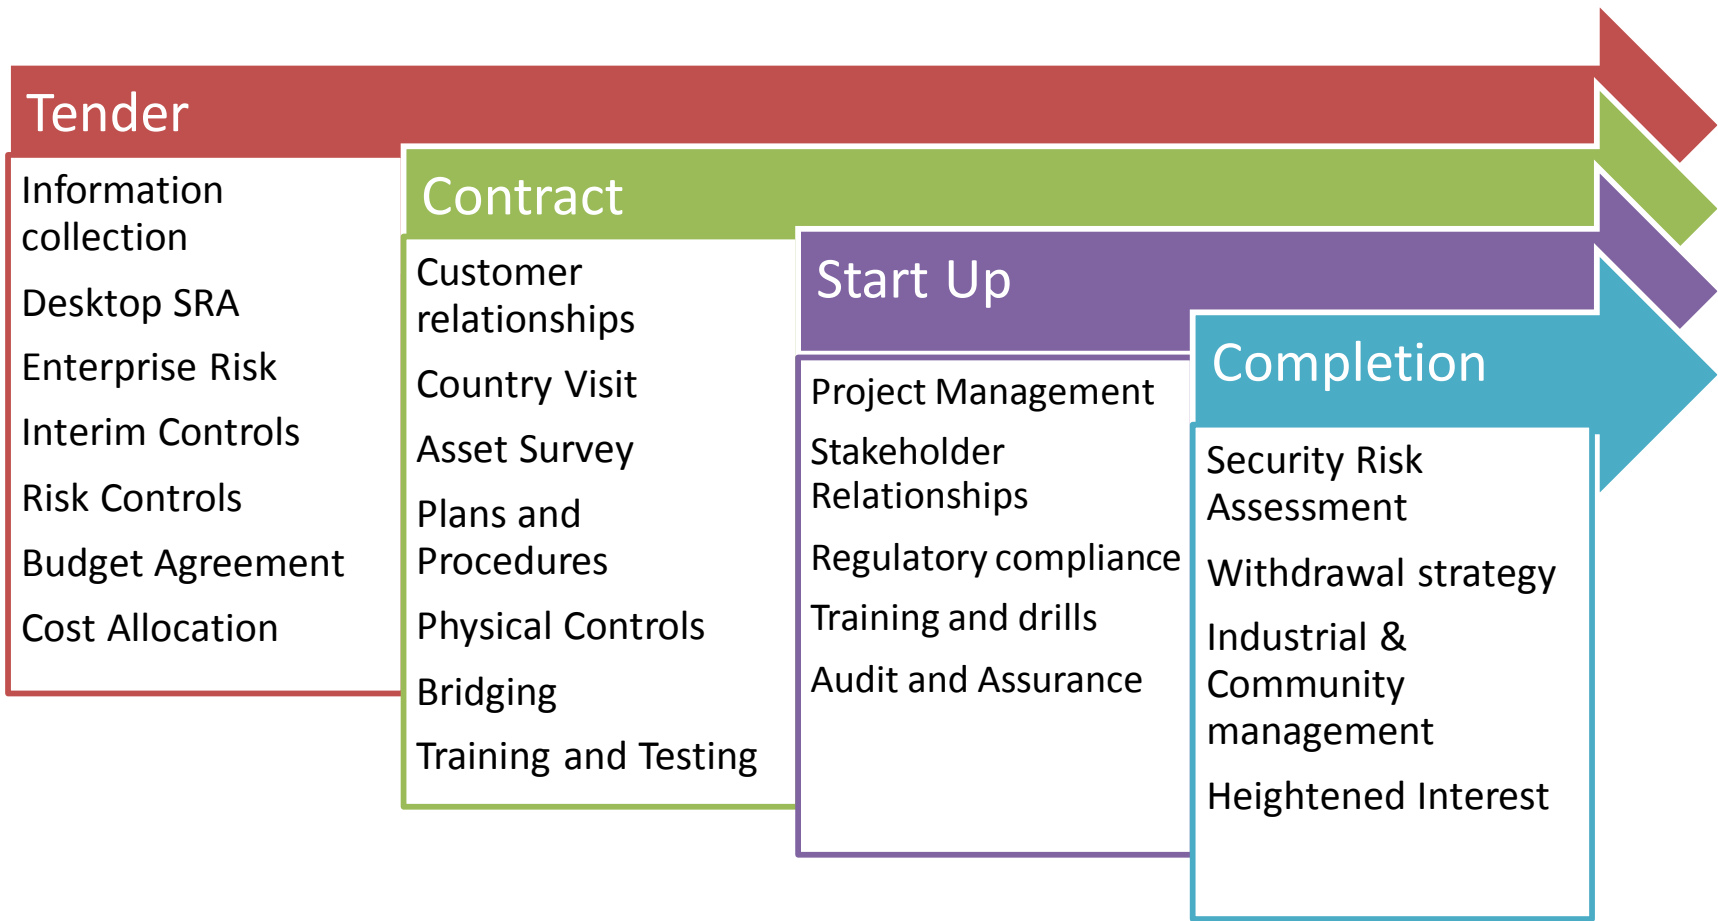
Tender

Information collection

Desktop SRA

Enterprise Risk

Interim Controls

Risk Controls

Budget Agreement

Cost Allocation

Contract

Customer relationships

Country Visit

Asset Survey

Plans and Procedures

Physical Controls

Bridging

Training and Testing

Start Up

Project Management

Stakeholder Relationships

Regulatory compliance

Training and drills

Audit and Assurance

Completion

Security Risk Assessment

Withdrawal strategy

Industrial & Community management

Heightened Interest